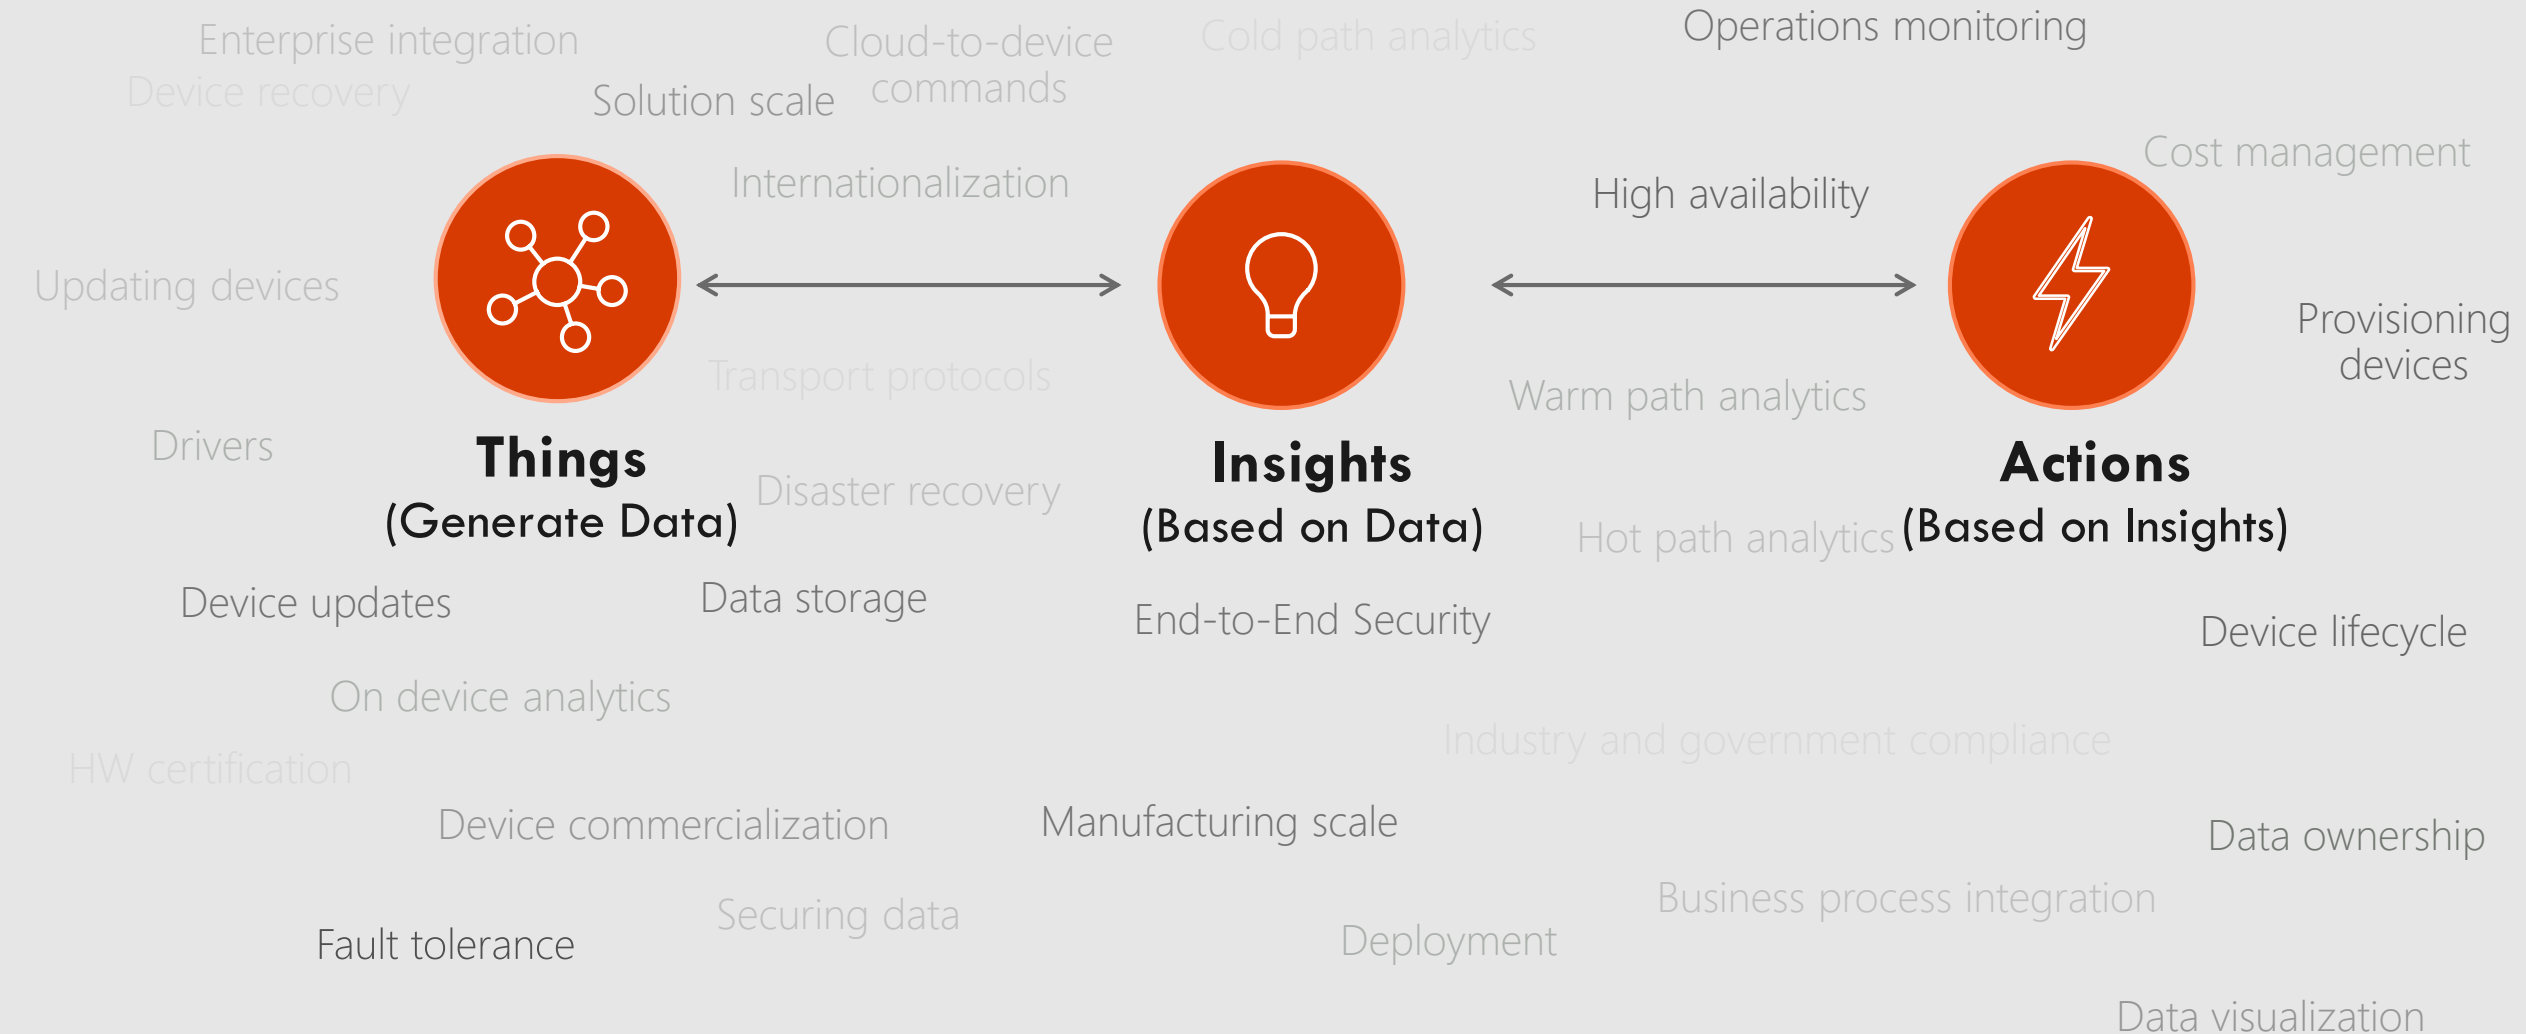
Enterprise integration

Device recovery

Solution scale

Cloud-to-device commands

Cold path analytics

Operations monitoring

Cost management

Internationalization

High availability

Updating devices

Provisioning devices

Transport protocols

Warm path analytics

Drivers

Things
(Generate Data)

Disaster recovery

Insights
(Based on Data)

Hot path analytics

Actions
(Based on Insights)

Device updates

Data storage

End-to-End Security

Device lifecycle

On device analytics

Industry and government compliance

HW certification

Device commercialization

Manufacturing scale

Data ownership

Business process integration

Securing data

Fault tolerance

Deployment

Data visualization